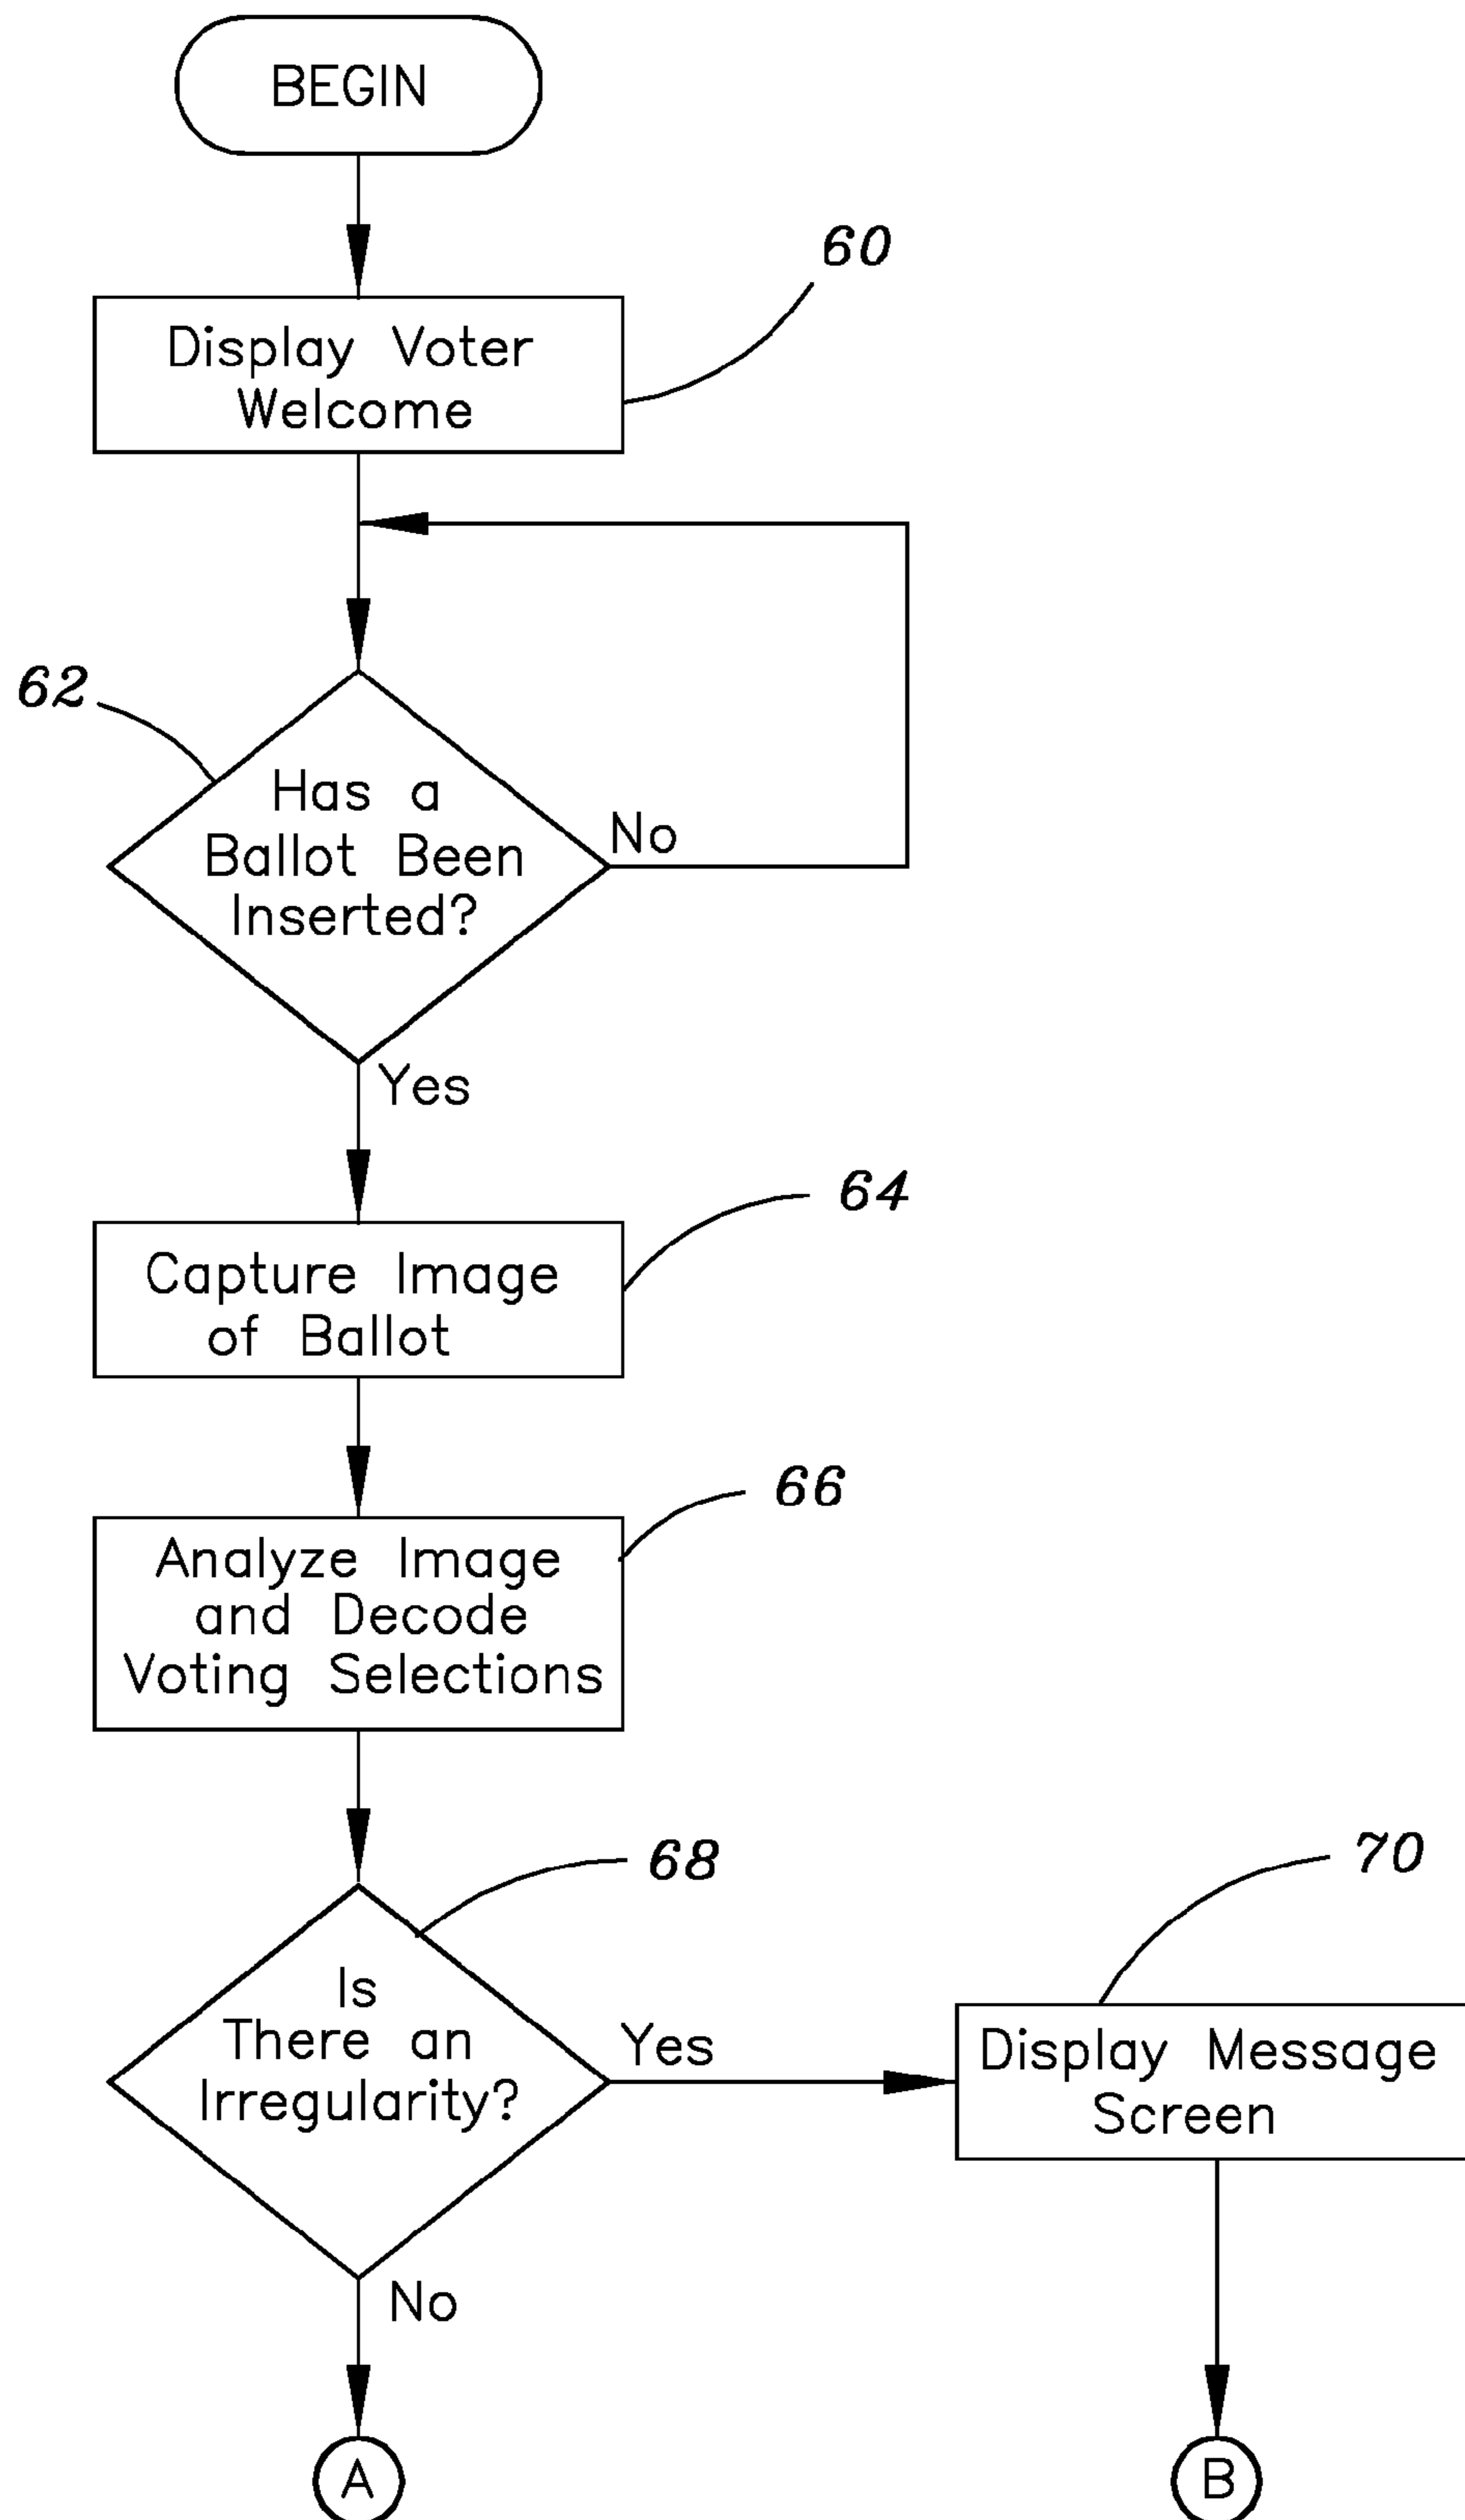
BEGIN

60

Display Voter Welcome

62

Has a Ballot Been Inserted?

No

Yes

64

Capture Image of Ballot

66

Analyze Image and Decode Voting Selections

68

70

Is There an Irregularity?

Yes

Display Message Screen

No

A

B